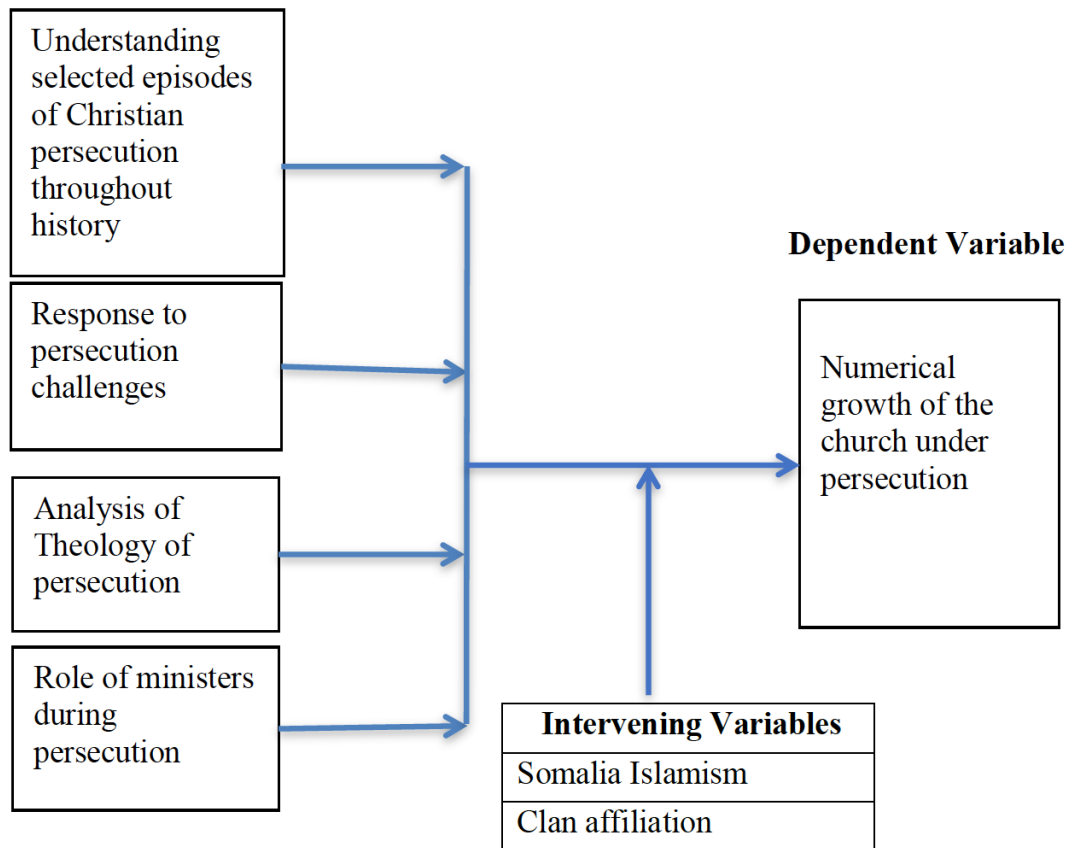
Understanding selected episodes of Christian persecution throughout history

Response to persecution challenges

Analysis of Theology of persecution

Role of ministers during persecution

Dependent Variable

Numerical growth of the church under persecution

| Intervening Variables |
|---|
| Somalia Islamism |
| Clan affiliation |